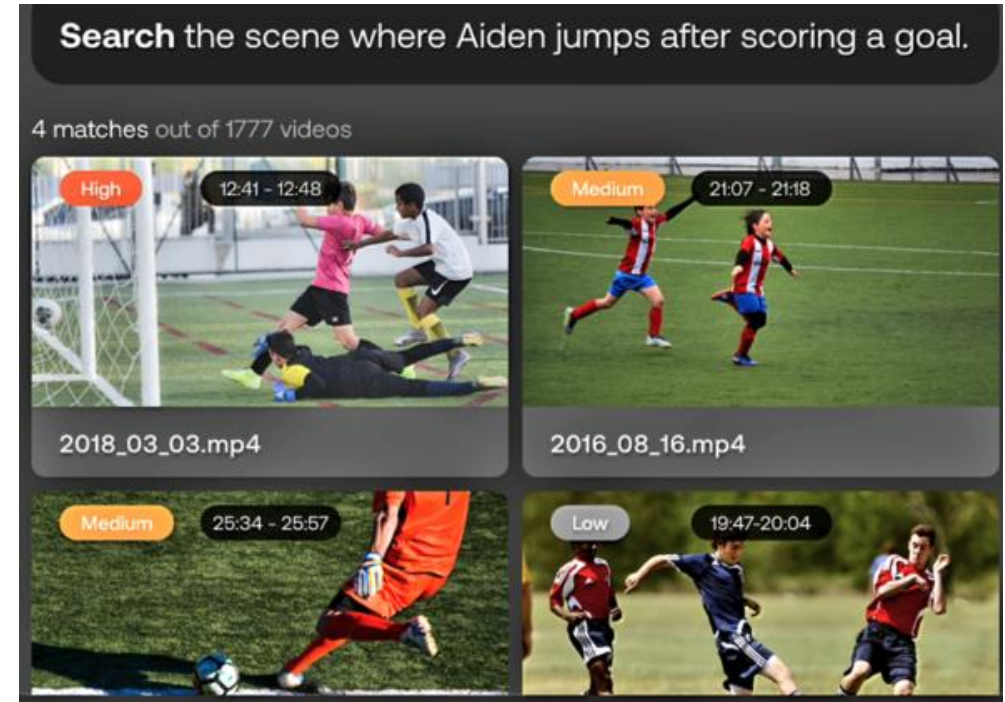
**Search** the scene where Aiden jumps after scoring a goal.

4 matches out of 1777 videos

High

12:41 - 12:48

2018_03_03.mp4

Medium

21:07 - 21:18

2016_08_16.mp4

Medium

25:34 - 25:57

Low

19:47-20:04